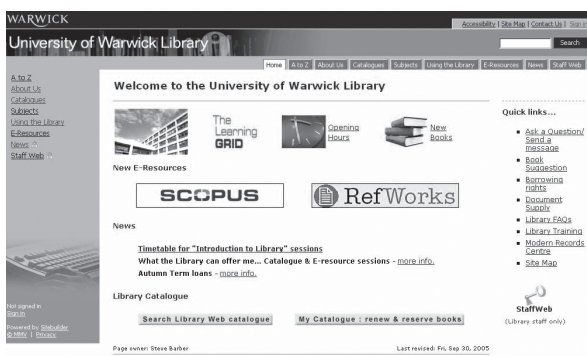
WARWICK

Accessibility | Site Map | Contact Us | Sign

University of Warwick Library

Search

Home | A to Z | About Us | Catalogues | Subjects | Using the Library | E-Resources | News | Staff Web

A to Z
About Us
Catalogues
Subjects
Using the Library
E-Resources
News
Staff Web

Welcome to the University of Warwick Library

The Learning GRID

Opening Hours

New Books

New E-Resources

SCOPUS

RefWorks

News

Timetable for "Introduction to Library" sessions

What the Library can offer me... Catalogue & E-resource sessions - more info.

Autumn Term loans - more info.

Library Catalogue

Search Library Web catalogue

My Catalogue : renew & reserve books

Quick links...

- Ask a Question/ Send a message
- Book Suggestion
- Borrowing rights
- Document Supply
- Library FAQs
- Library Training
- Modern Records Centre
- Site Map

StaffWeb
(Library staff only)

Not signed in
Sign in

Powered by Sitebuilder
© MMV | Privacy

Page owner: Steve Barber

Last revised: Fri, Sep 30, 2005